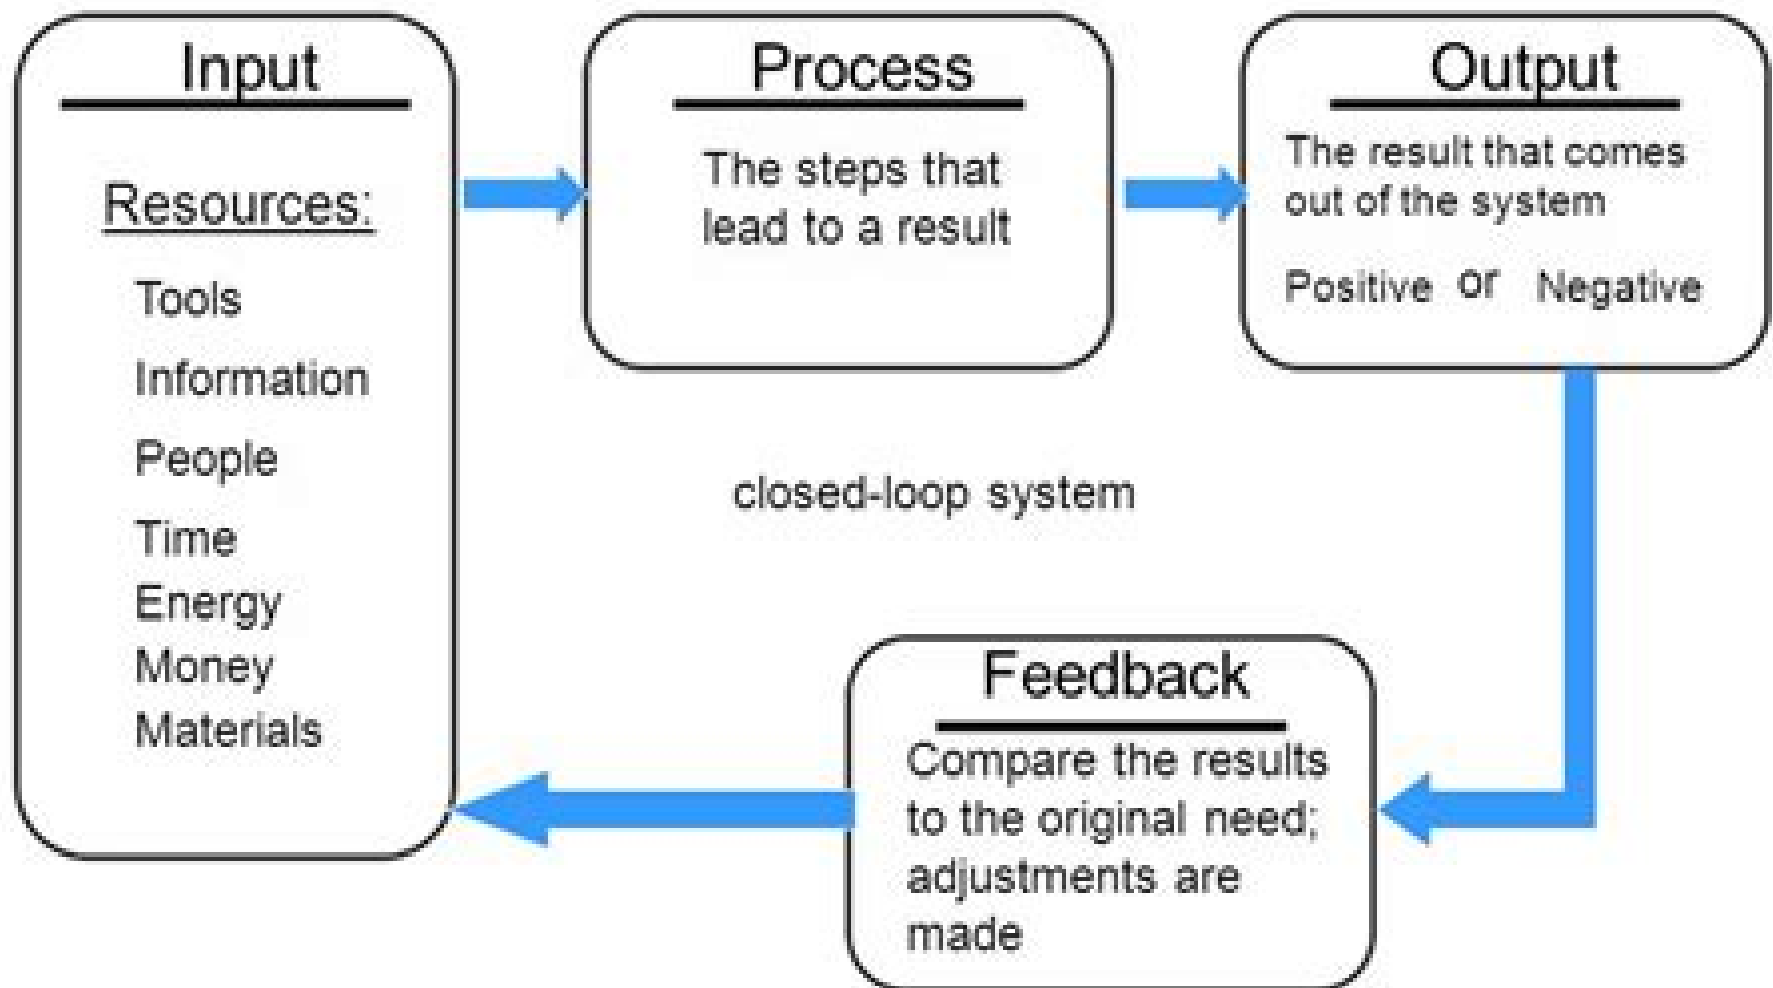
Input

Resources:

Tools

Information

People

Time

Energy

Money

Materials

Process

The steps that lead to a result

Output

The result that comes out of the system

Positive or Negative

closed-loop system

Feedback

Compare the results to the original need; adjustments are made